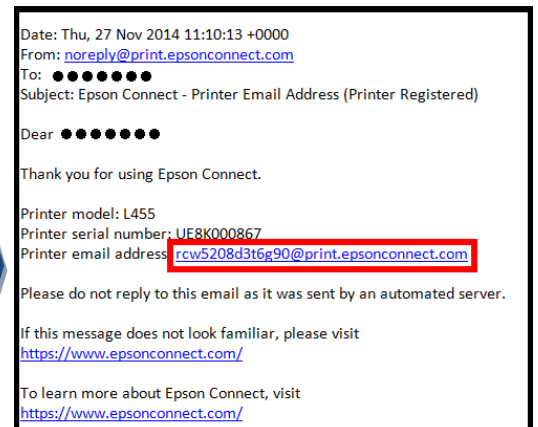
Date: Thu, 27 Nov 2014 11:10:13 +0000
From: noreply@print.epsonconnect.com
To: ●●●●●●●
Subject: Epson Connect - Printer Email Address (Printer Registered)

Dear ●●●●●●●

Thank you for using Epson Connect.

Printer model: L455
Printer serial number: UE8K000867
Printer email address: rcw5208d3t6g90@print.epsonconnect.com

Please do not reply to this email as it was sent by an automated server.

If this message does not look familiar, please visit
https://www.epsonconnect.com/

To learn more about Epson Connect, visit
https://www.epsonconnect.com/